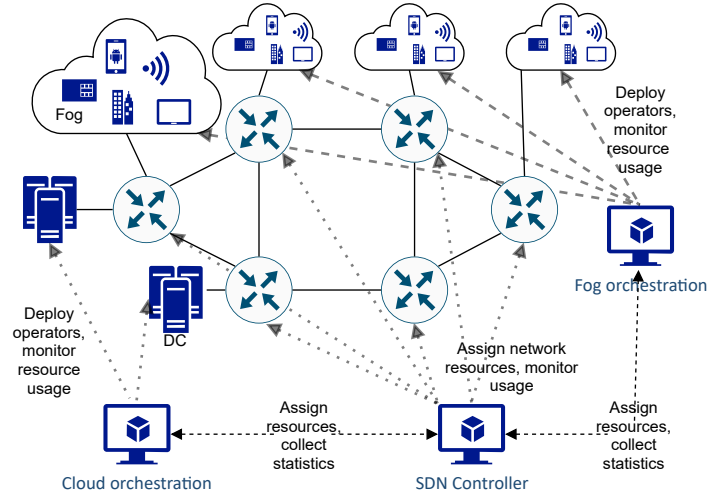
Fog

Deploy operators, monitor resource usage

Fog orchestration

Deploy operators, monitor resource usage

DC

Assign network resources, monitor usage

Assign resources, collect statistics

Assign resources, collect statistics

Cloud orchestration

SDN Controller